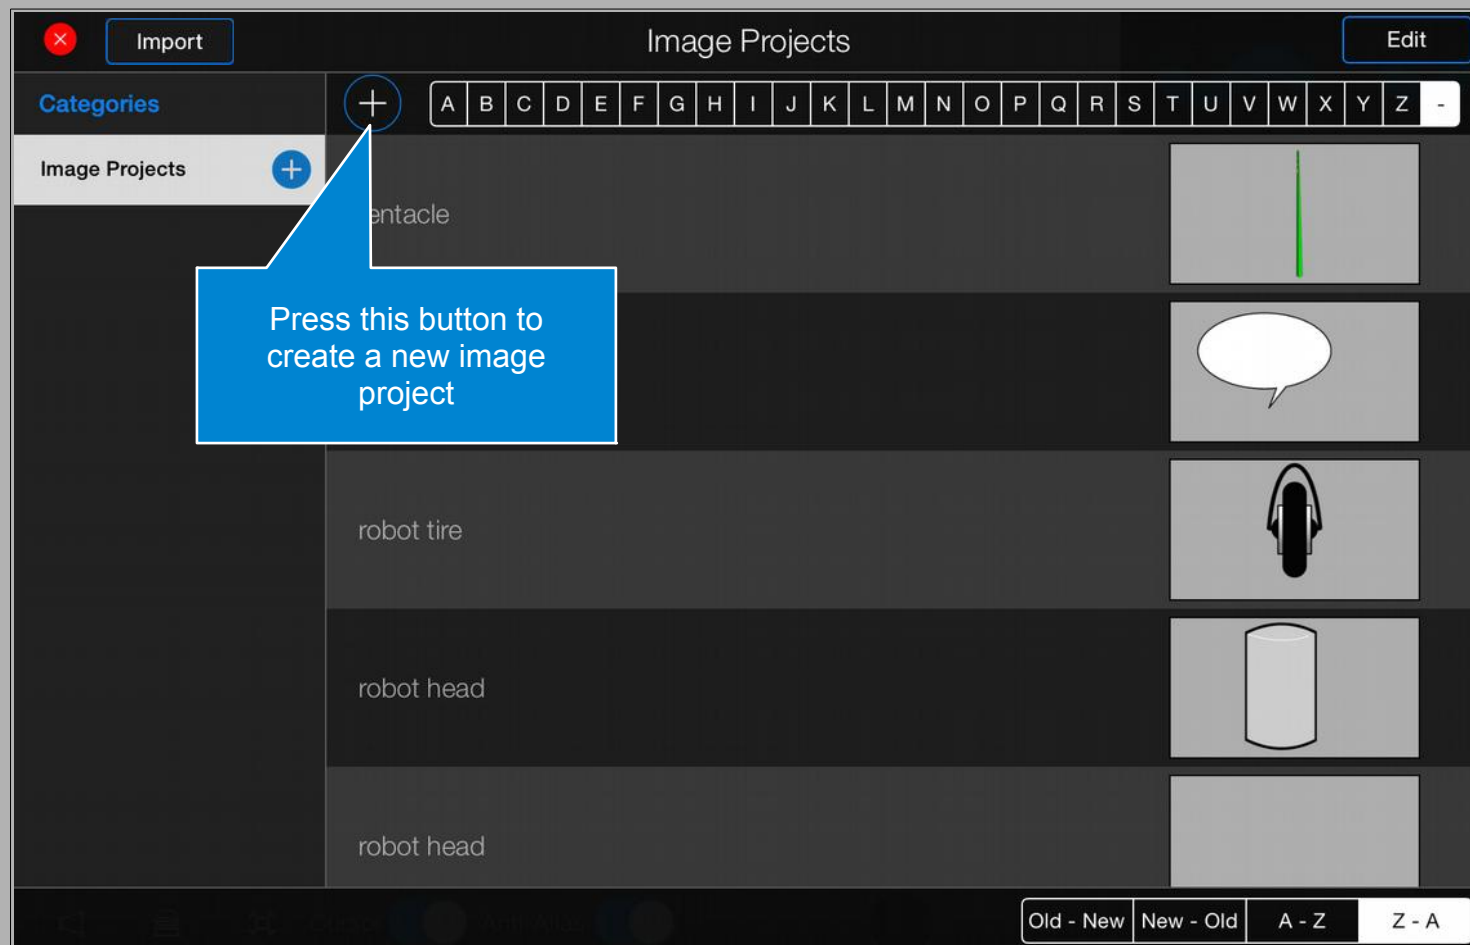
Import

Image Projects

Edit

Categories

Image Projects

A B C D E F G H I J K L M N O P Q R S T U V W X Y Z -

entacle

Press this button to create a new image project

robot tire

robot head

robot head

Old - New | New - Old | A - Z | Z - A